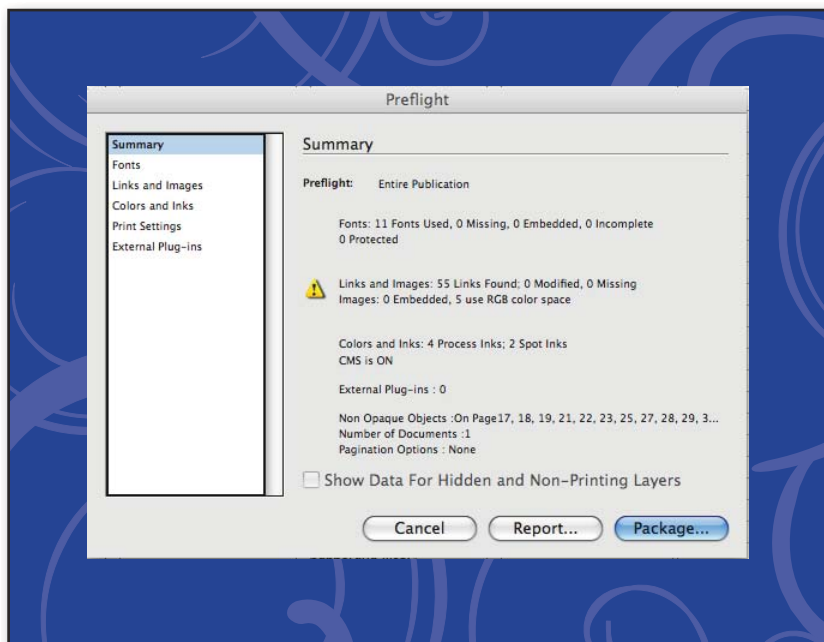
Preflight

Summary
Fonts
Links and Images
Colors and Inks
Print Settings
External Plug-ins

Summary

Preflight: Entire Publication

Fonts: 11 Fonts Used, 0 Missing, 0 Embedded, 0 Incomplete
0 Protected

Links and Images: 55 Links Found; 0 Modified, 0 Missing
Images: 0 Embedded, 5 use RGB color space

Colors and Inks: 4 Process Inks; 2 Spot Inks
CMS is ON

External Plug-ins : 0

Non Opaque Objects :On Page17, 18, 19, 21, 22, 23, 25, 27, 28, 29, 3...
Number of Documents :1
Pagination Options : None

Show Data For Hidden and Non-Printing Layers

Cancel
Report...
Package...